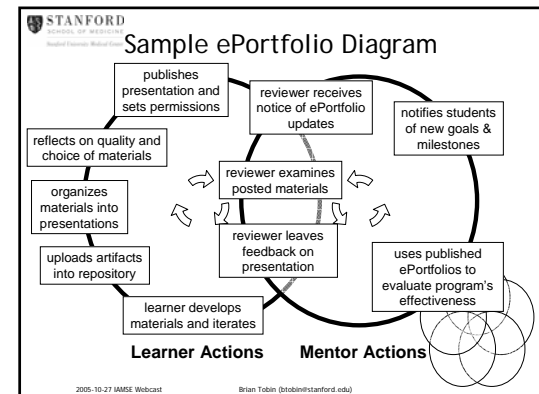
STANFORD
SCHOOL OF MEDICINE
Stanford University Medical Center

Sample ePortfolio Diagram

publishes presentation and sets permissions

reviewer receives notice of ePortfolio updates

notifies students of new goals & milestones

reflects on quality and choice of materials

reviewer examines posted materials

organizes materials into presentations

reviewer leaves feedback on presentation

uploads artifacts into repository

uses published ePortfolios to evaluate program's effectiveness

learner develops materials and iterates

Learner Actions

Mentor Actions

2005-10-27 IAMSE Webcast

Brian Tobin (btobin@stanford.edu)